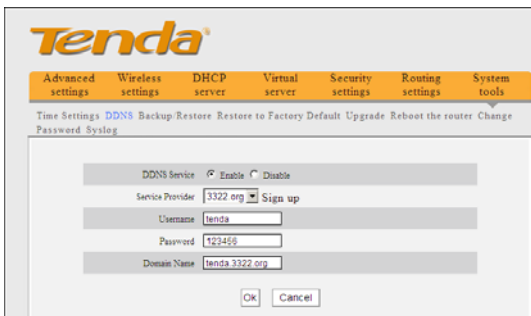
Tenda

Advanced settings
Wireless settings
DHCP server
Virtual server
Security settings
Routing settings
System tools

Time Settings DDNS Backup/Restore Restore to Factory Default Upgrade Reboot the router Change Password Syslog

DDNS Service Enable Disable

Service Provider 3322.org Sign up

Username tenda

Password 123456

Domain Name tenda.3322.org

Ok Cancel